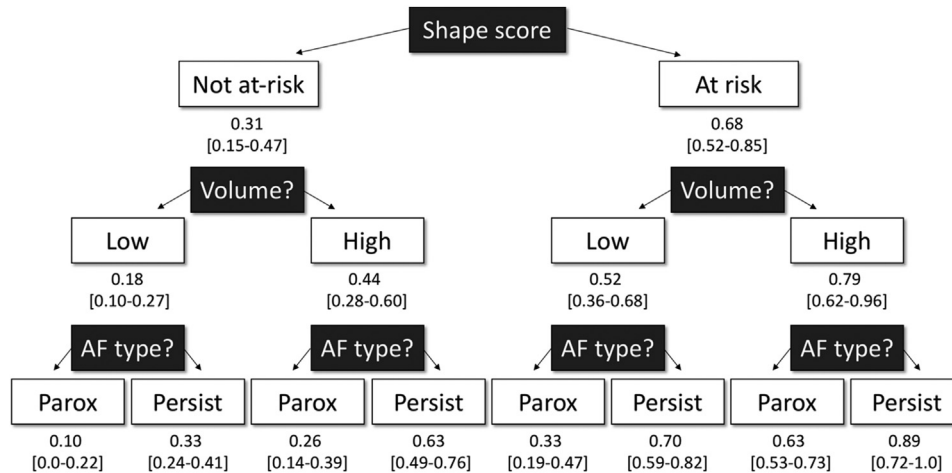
Shape score

Not at-risk
0.31
[0.15-0.47]

At risk
0.68
[0.52-0.85]

Volume?

Low
0.18
[0.10-0.27]

High
0.44
[0.28-0.60]

Volume?

Low
0.52
[0.36-0.68]

High
0.79
[0.62-0.96]

AF type?

Parox
0.10
[0.0-0.22]

Persist
0.33
[0.24-0.41]

AF type?

Parox
0.26
[0.14-0.39]

Persist
0.63
[0.49-0.76]

AF type?

Parox
0.33
[0.19-0.47]

Persist
0.70
[0.59-0.82]

AF type?

Parox
0.63
[0.53-0.73]

Persist
0.89
[0.72-1.0]